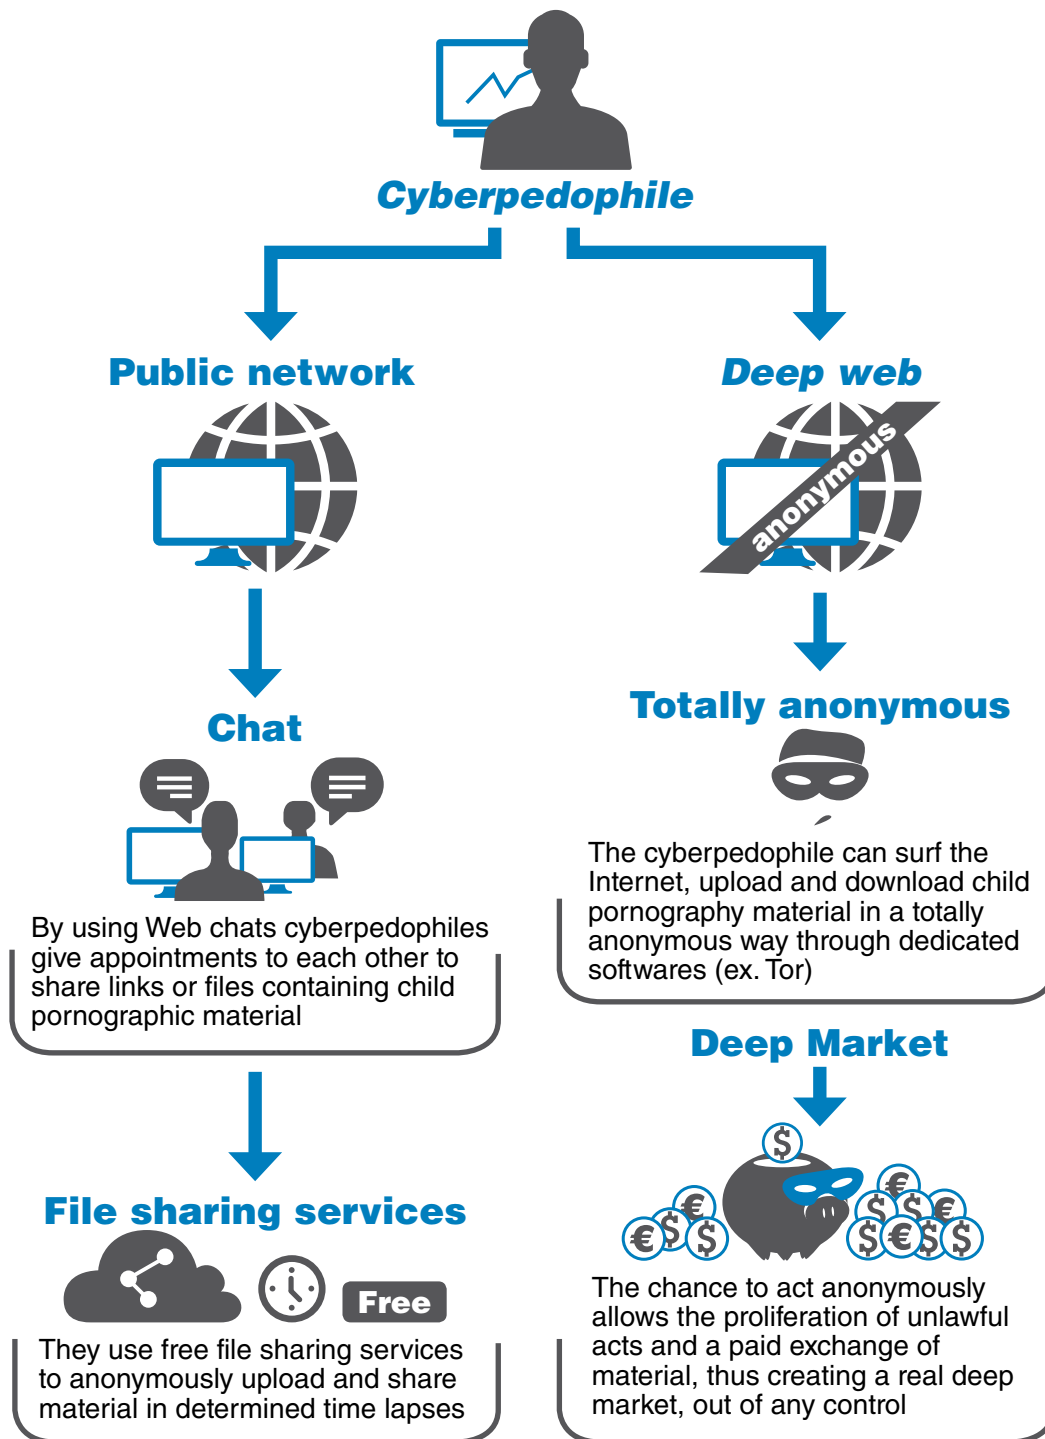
Cyberpedophile

Public network

Deep web

anonymous

Chat

By using Web chats cyberpedophiles give appointments to each other to share links or files containing child pornographic material

Totally anonymous

The cyberpedophile can surf the Internet, upload and download child pornography material in a totally anonymous way through dedicated softwares (ex. Tor)

Deep Market

File sharing services

Free

They use free file sharing services to anonymously upload and share material in determined time lapses

The chance to act anonymously allows the proliferation of unlawful acts and a paid exchange of material, thus creating a real deep market, out of any control